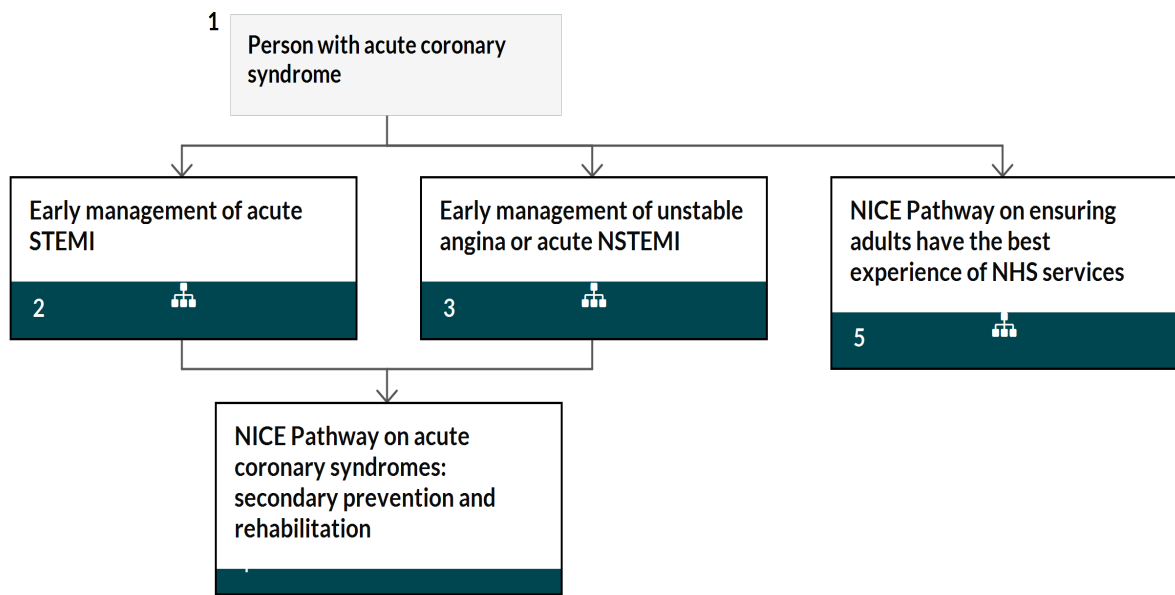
1
Person with acute coronary syndrome

Early management of acute STEMI

2

Early management of unstable angina or acute NSTEMI

3

NICE Pathway on ensuring adults have the best experience of NHS services

5

NICE Pathway on acute coronary syndromes: secondary prevention and rehabilitation

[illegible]